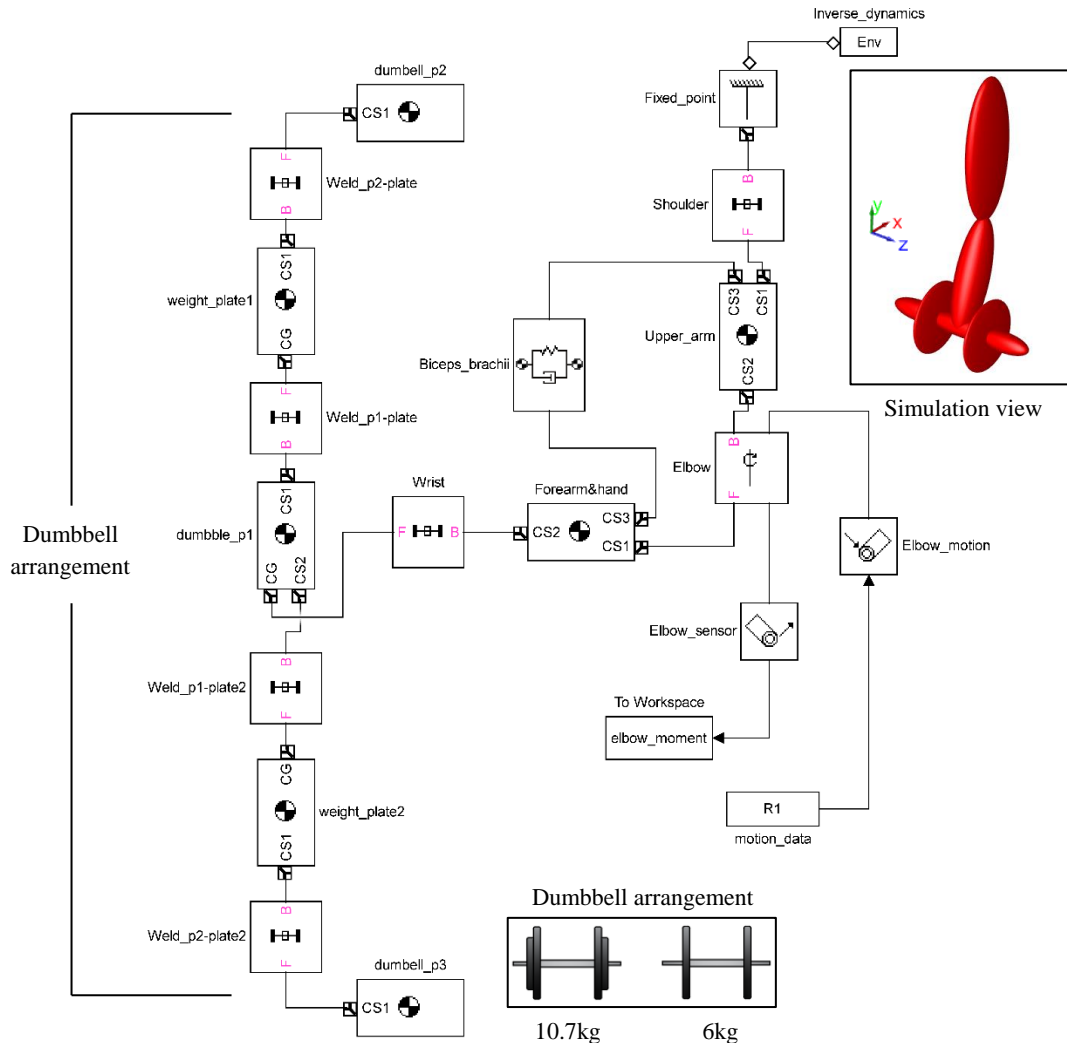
Inverse_dynamics
Env

dumbell_p2
CS1

Weld_p2-plate
F
B

weight_plate1
CS1
CG
F

Weld_p1-plate
B

Dumbbell arrangement

dumbble_p1
CS1
CG
CS2

Wrist
F B

Forearm&hand
CS2
CS3
CS1

Weld_p1-plate2
B
F

weight_plate2
CG
CS1

Weld_p2-plate2
B
F

dumbell_p3
CS1

Fixed_point

Shoulder
B
F

Biceps_brachii

Upper_arm
CS3
CS1
CS2

Elbow
B
F

Elbow_motion

Elbow_sensor

To Workspace
elbow_moment

R1
motion_data

y
x
z

Simulation view

Dumbbell arrangement
10.7kg 6kg